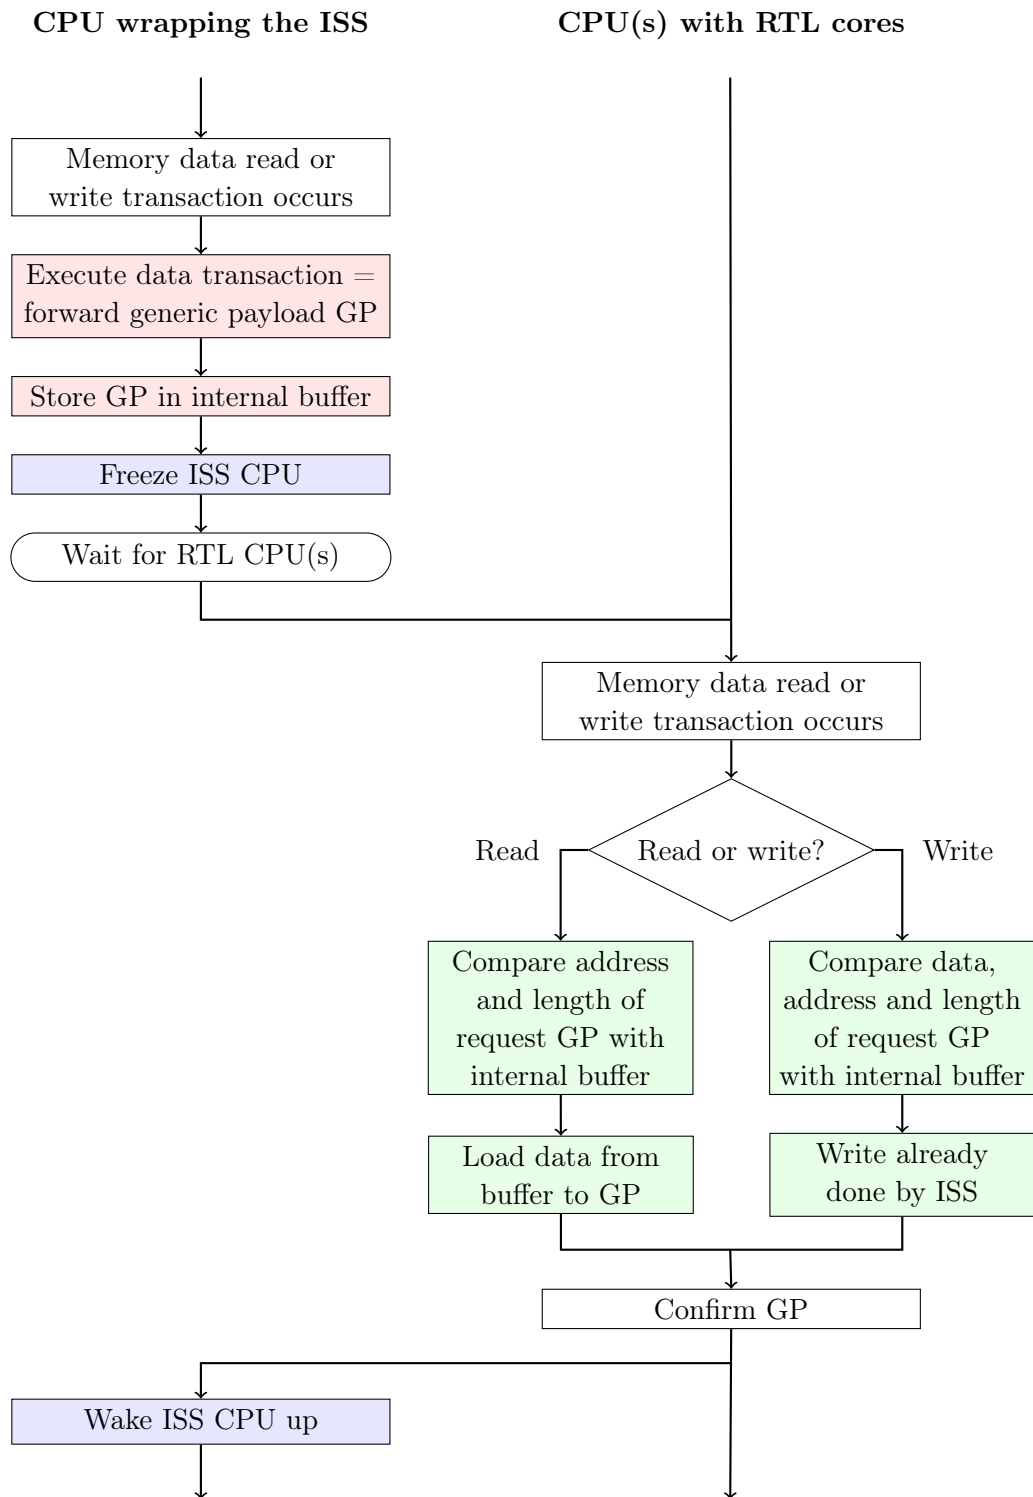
**CPU wrapping the ISS**

**CPU(s) with RTL cores**

Memory data read or write transaction occurs

Execute data transaction = forward generic payload GP

Store GP in internal buffer

Freeze ISS CPU

Wait for RTL CPU(s)

Memory data read or write transaction occurs

Read

Read or write?

Write

Compare address and length of request GP with internal buffer

Compare data, address and length of request GP with internal buffer

Load data from buffer to GP

Write already done by ISS

Confirm GP

Wake ISS CPU up